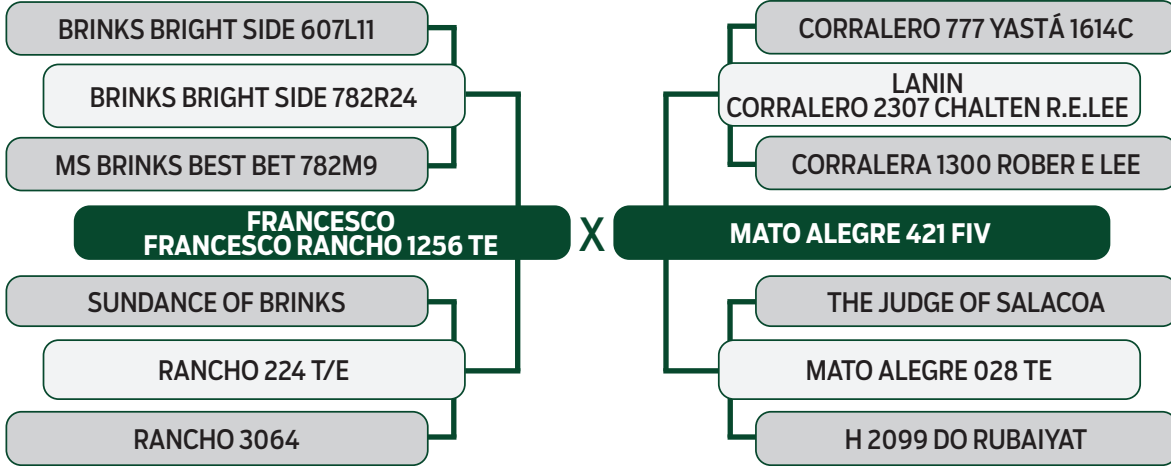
BRINKS BRIGHT SIDE 607L11

BRINKS BRIGHT SIDE 782R24

MS BRINKS BEST BET 782M9

FRANCESCO
FRANCESCO RANCHO 1256 TE

SUNDANCE OF BRINKS

RANCHO 224 T/E

RANCHO 3064

X

CORRALERO 777 YASTÁ 1614C

LANIN
CORRALERO 2307 CHALTEN R.E.LEE

CORRALERA 1300 ROBER E LEE

MATO ALEGRE 421 FIV

THE JUDGE OF SALACOA

MATO ALEGRE 028 TE

H 2099 DO RUBAIYAT